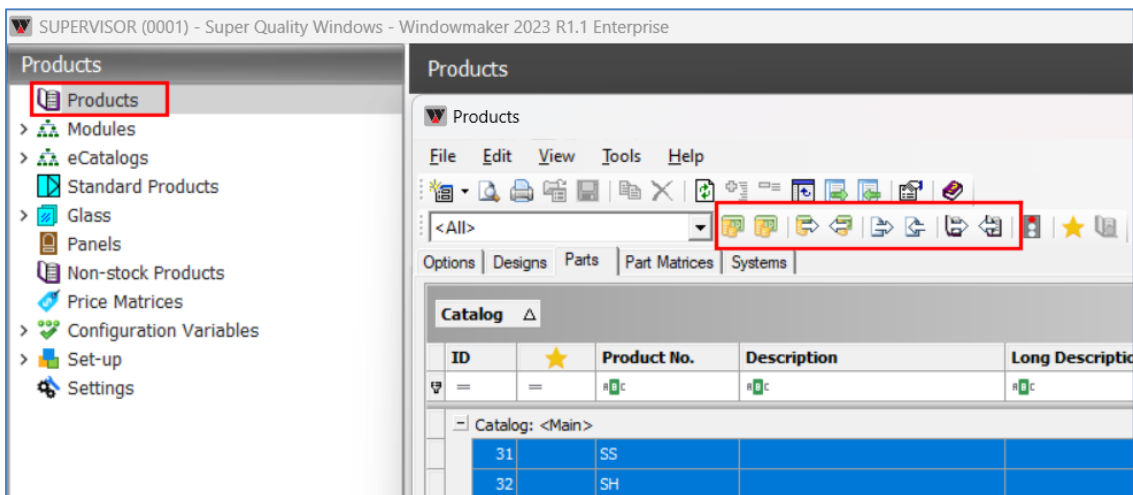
SUPERVISOR (0001) - Super Quality Windows - Windowmaker 2023 R1.1 Enterprise

Products

Products
Modules
eCatalogs
Standard Products
Glass
Panels
Non-stock Products
Price Matrices
Configuration Variables
Set-up
Settings

Products

Products

File Edit View Tools Help

<All>

Options | Designs | Parts | Part Matrices | Systems

Catalog △

| ID | | Product No. | Description | Long Descriptio |
|---|---|---|---|---|
| = | = | | | |
| Catalog: <Main> | | | | |
| 31 | | SS | | |
| 32 | | SH | | |